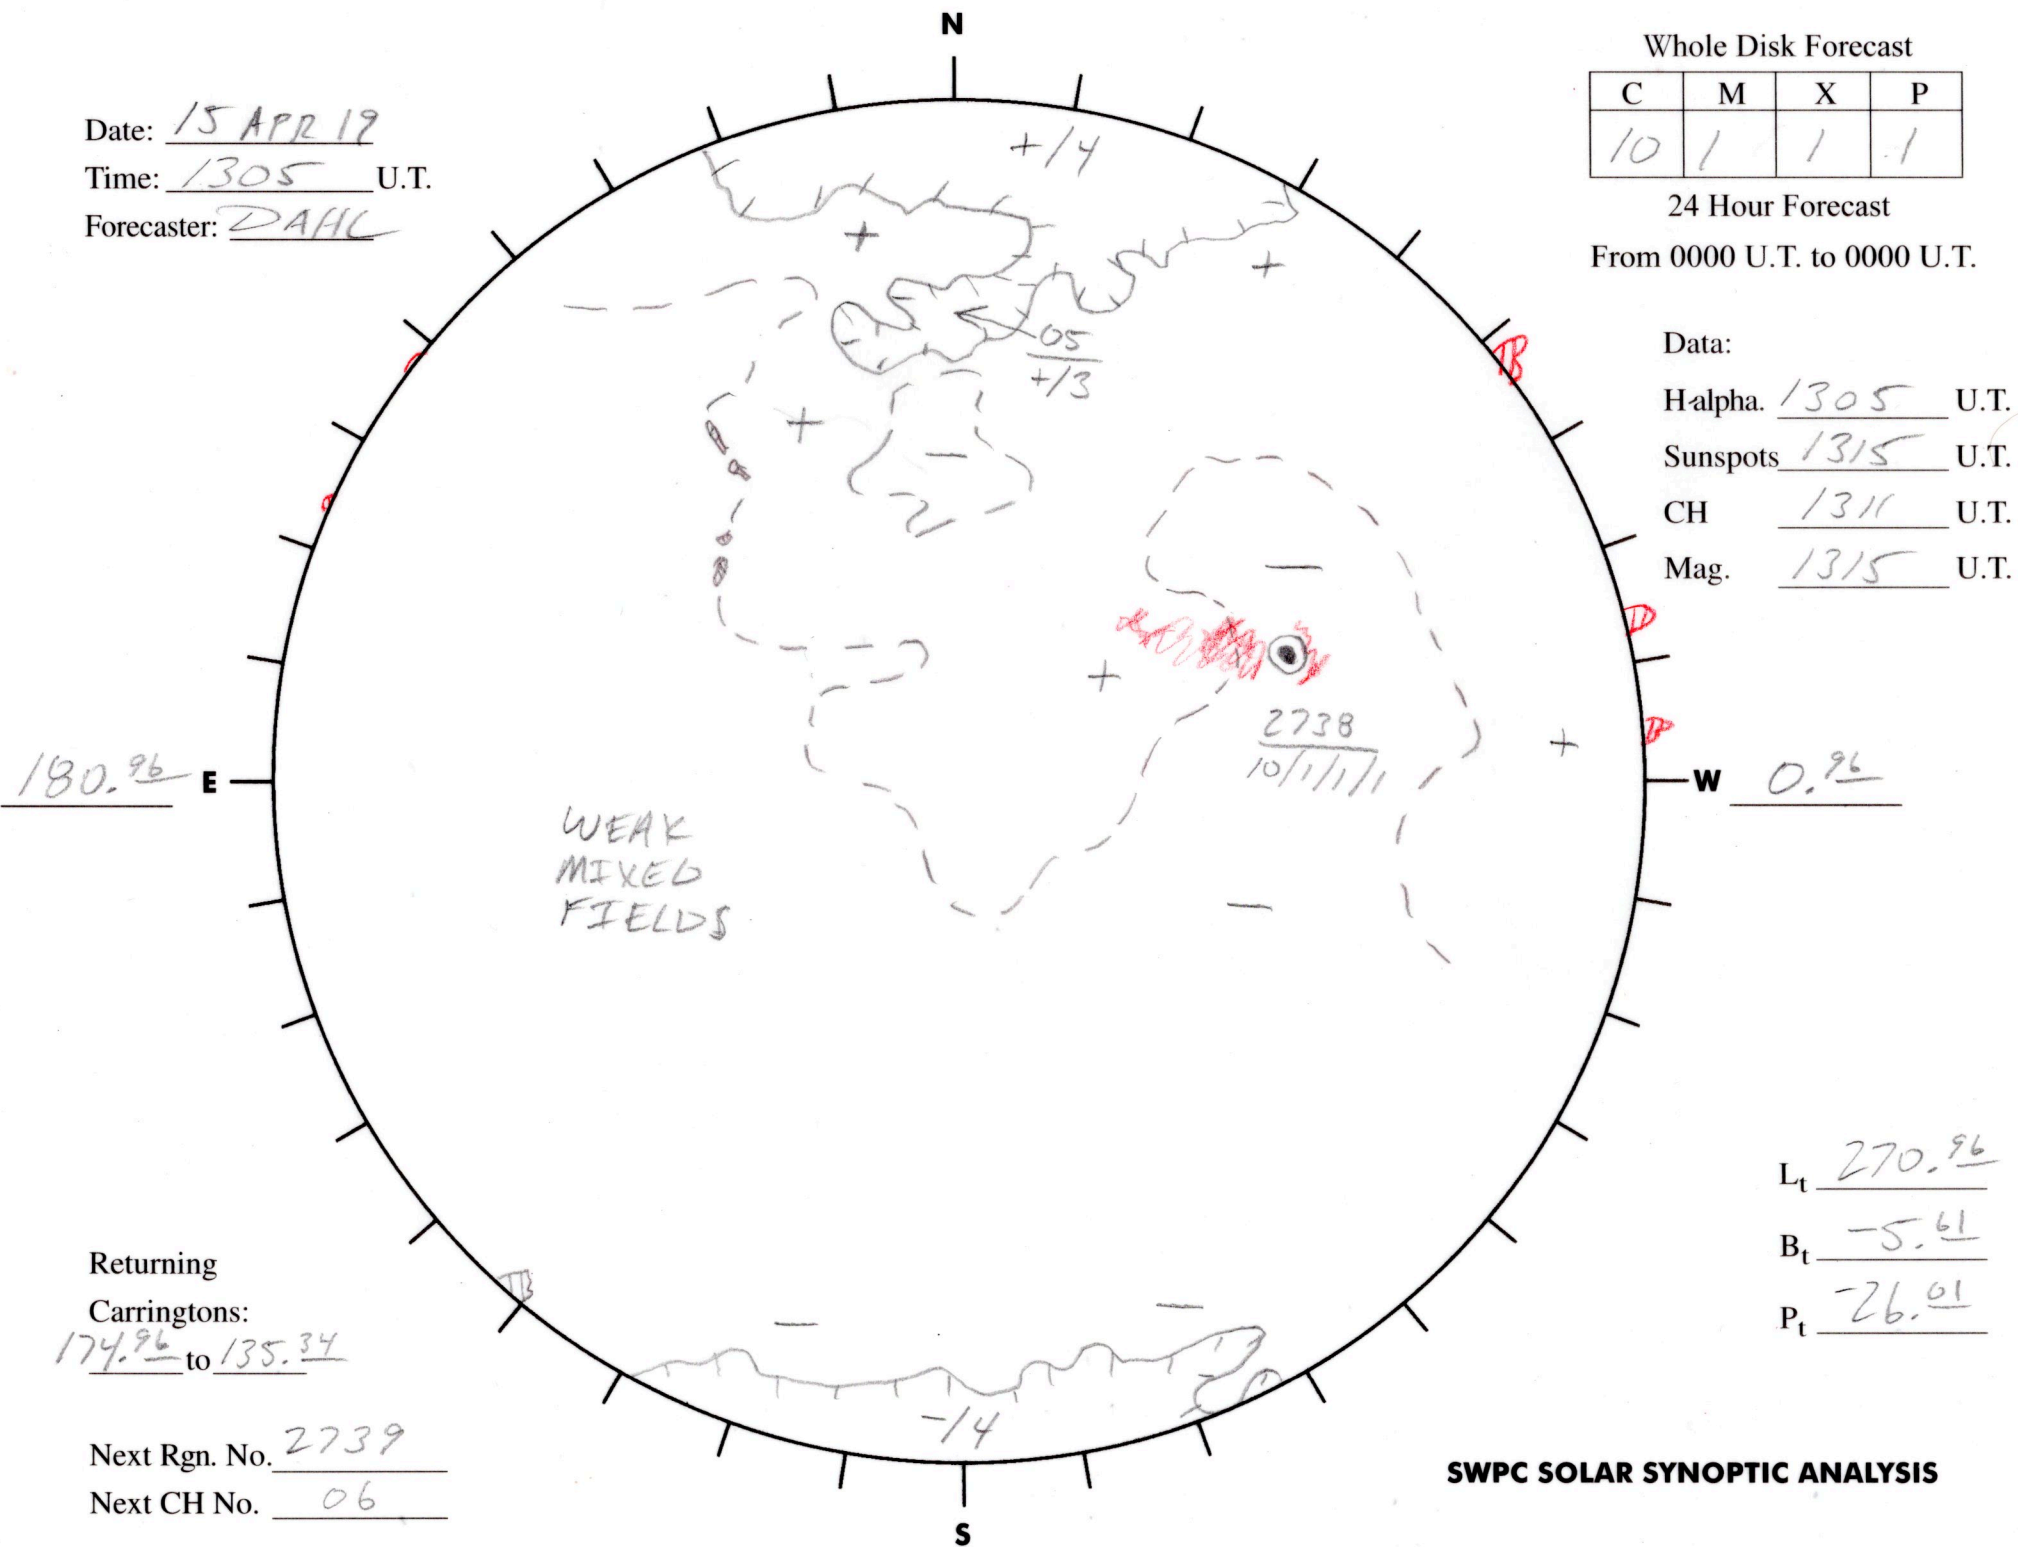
N

Date: 15 APR 19
Time: 1305 U.T.
Forecaster: DAHL

Whole Disk Forecast

| C | M | X | P |
|---|---|---|---|
| 10 | 1 | 1 | .1 |

24 Hour Forecast
From 0000 U.T. to 0000 U.T.

Data:
H-alpha. 1305 U.T.
Sunspots 1315 U.T.
CH 1311 U.T.
Mag. 1315 U.T.

+14
05
+13
B
B
B
2738
10/1/1/1
WEAK MIXED FIELDS
-14

$180.^{96}$ E
W $0.^{96}$

$L_t$ $270.^{96}$
$B_t$ $-5.^{61}$
$P_t$ $-26.^{01}$

Returning Carringtons:
$174.^{96}$ to $135.^{34}$

Next Rgn. No. 2739
Next CH No. 06

SWPC SOLAR SYNOPTIC ANALYSIS

S